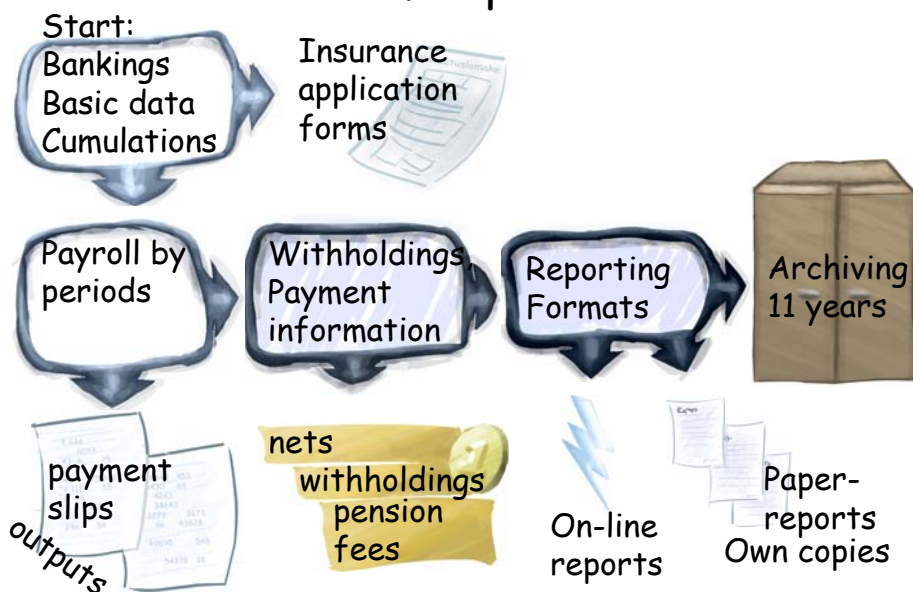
Start:
Bankings
Basic data
Cumulations

Insurance application forms

Payroll by periods

Withholdings
Payment information

Reporting
Formats

Archiving
11 years

payment slips

outputs

nets
withholdings
pension
fees

On-line reports

Paper-reports
Own copies